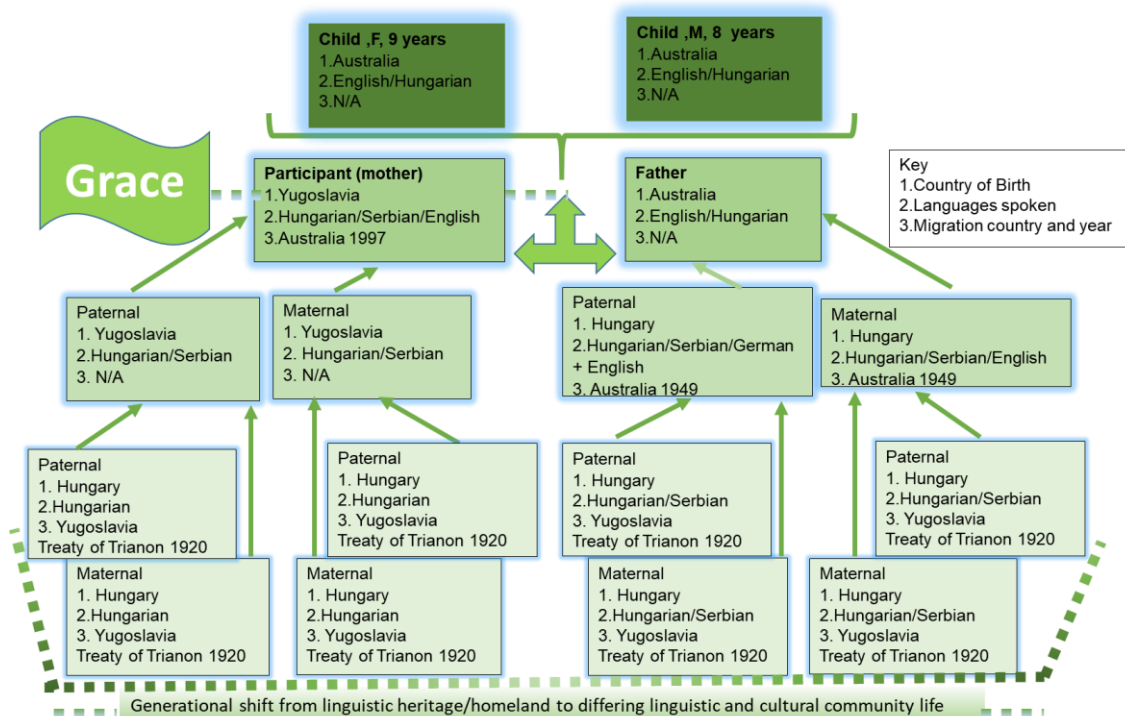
Child ,F, 9 years
1.Australia
2.English/Hungarian
3.N/A

Child ,M, 8 years
1.Australia
2.English/Hungarian
3.N/A

Grace

Participant (mother)
1.Yugoslavia
2.Hungarian/Serbian/English
3.Australia 1997

Father
1.Australia
2.English/Hungarian
3.N/A

Key
1.Country of Birth
2.Languages spoken
3.Migration country and year

Paternal
1. Yugoslavia
2.Hungarian/Serbian
3. N/A

Maternal
1. Yugoslavia
2. Hungarian/Serbian
3. N/A

Paternal
1. Hungary
2.Hungarian/Serbian/German + English
3. Australia 1949

Maternal
1. Hungary
2.Hungarian/Serbian/English
3. Australia 1949

Paternal
1. Hungary
2.Hungarian
3. Yugoslavia
Treaty of Trianon 1920

Paternal
1. Hungary
2.Hungarian
3. Yugoslavia
Treaty of Trianon 1920

Paternal
1. Hungary
2.Hungarian/Serbian
3. Yugoslavia
Treaty of Trianon 1920

Paternal
1. Hungary
2.Hungarian/Serbian
3. Yugoslavia
Treaty of Trianon 1920

Maternal
1. Hungary
2.Hungarian
3. Yugoslavia
Treaty of Trianon 1920

Maternal
1. Hungary
2.Hungarian
3. Yugoslavia
Treaty of Trianon 1920

Maternal
1. Hungary
2.Hungarian/Serbian
3. Yugoslavia
Treaty of Trianon 1920

Maternal
1. Hungary
2.Hungarian/Serbian
3. Yugoslavia
Treaty of Trianon 1920

Generational shift from linguistic heritage/homeland to differing linguistic and cultural community life